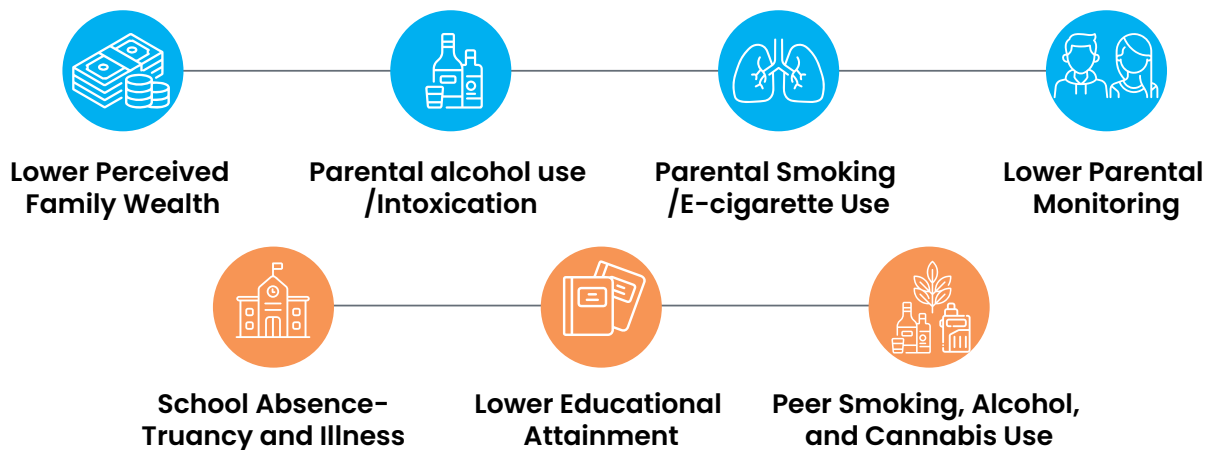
Lower Perceived Family Wealth

Parental alcohol use /Intoxication

Parental Smoking /E-cigarette Use

Lower Parental Monitoring

School Absence-Truancy and Illness

Lower Educational Attainment

Peer Smoking, Alcohol, and Cannabis Use